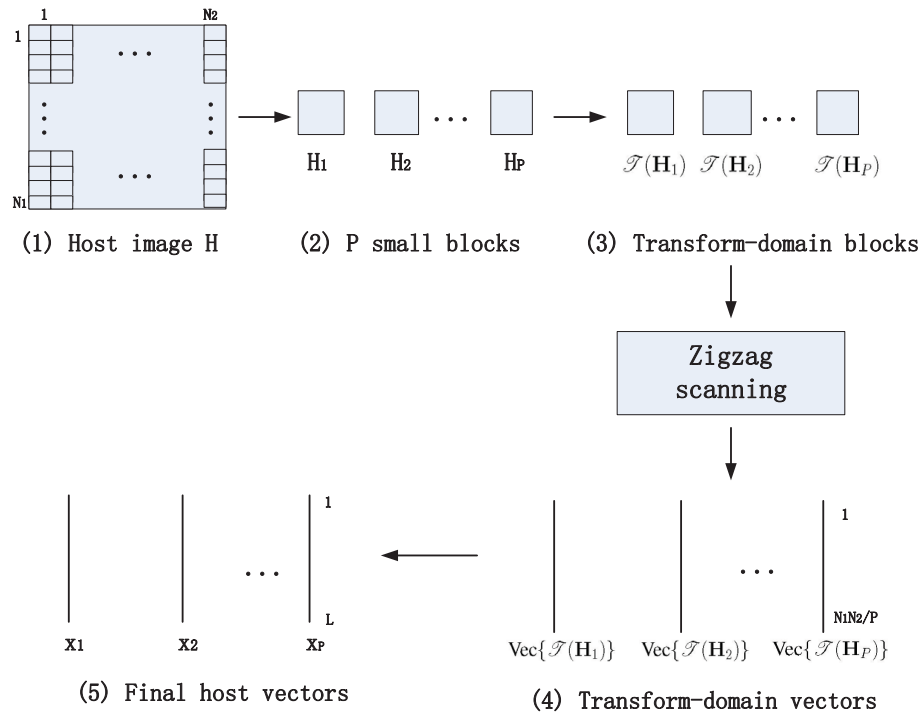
1 N2

1

N1

...

(1) Host image H

H1 H2 ... HP

(2) P small blocks

$\mathscr{T}(\mathbf{H}_1)$ $\mathscr{T}(\mathbf{H}_2)$ ... $\mathscr{T}(\mathbf{H}_P)$

(3) Transform-domain blocks

Zigzag scanning

1

N1N2/P

$\text{Vec}\{\mathscr{T}(\mathbf{H}_1)\}$ $\text{Vec}\{\mathscr{T}(\mathbf{H}_2)\}$ ... $\text{Vec}\{\mathscr{T}(\mathbf{H}_P)\}$

(4) Transform-domain vectors

1

L

X1 X2 ... XP

(5) Final host vectors